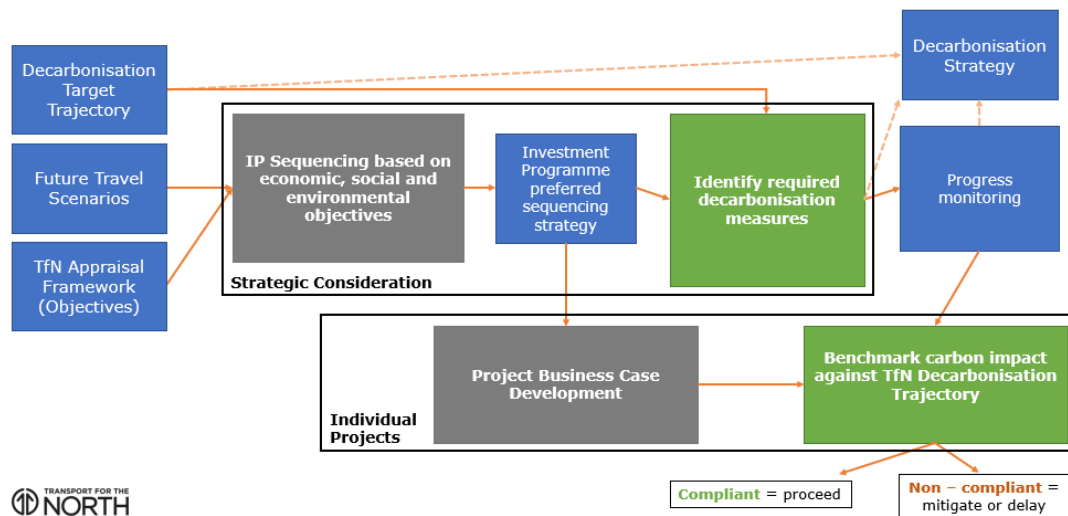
Decarbonisation Target Trajectory

Future Travel Scenarios

TfN Appraisal Framework (Objectives)

IP Sequencing based on economic, social and environmental objectives

Investment Programme preferred sequencing strategy

Identify required decarbonisation measures

Strategic Consideration

Decarbonisation Strategy

Progress monitoring

Project Business Case Development

Benchmark carbon impact against TfN Decarbonisation Trajectory

Individual Projects

Compliant = proceed

Non – compliant = mitigate or delay

TRANSPORT FOR THE NORTH